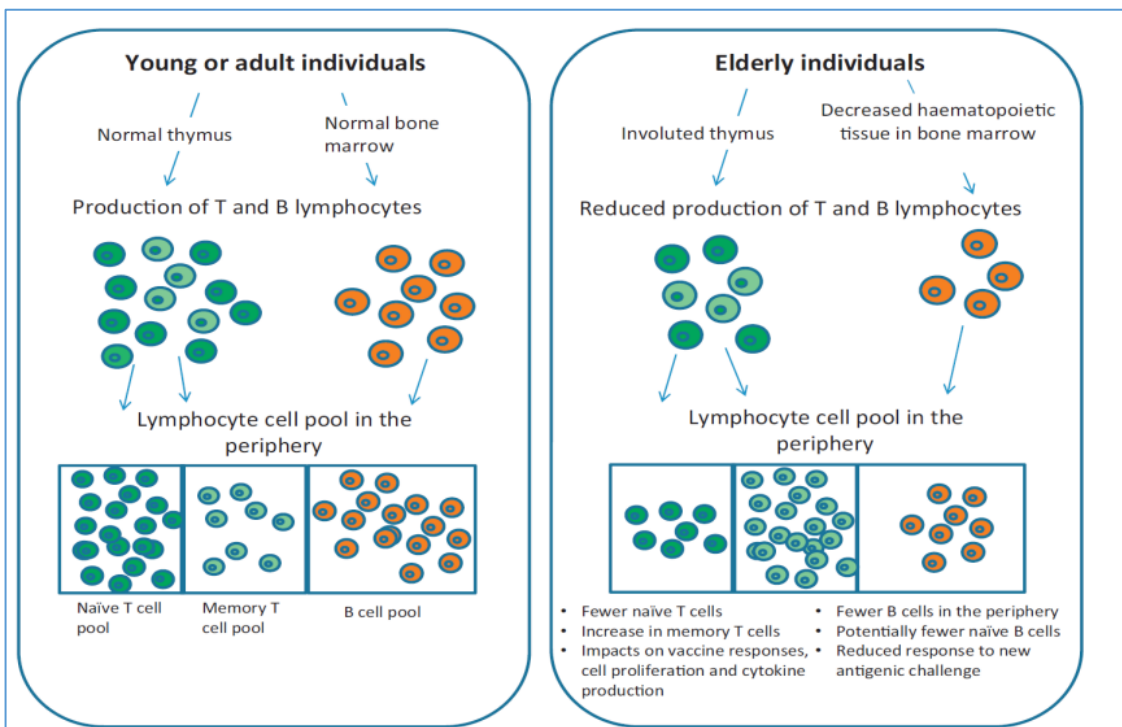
Young or adult individuals

Normal thymus

Normal bone marrow

Production of T and B lymphocytes

Lymphocyte cell pool in the periphery

Naïve T cell pool

Memory T cell pool

B cell pool

Elderly individuals

Involuted thymus

Decreased haematopoietic tissue in bone marrow

Reduced production of T and B lymphocytes

Lymphocyte cell pool in the periphery

- Fewer naïve T cells
- Increase in memory T cells
- Impacts on vaccine responses, cell proliferation and cytokine production

- Fewer B cells in the periphery
- Potentially fewer naïve B cells
- Reduced response to new antigenic challenge